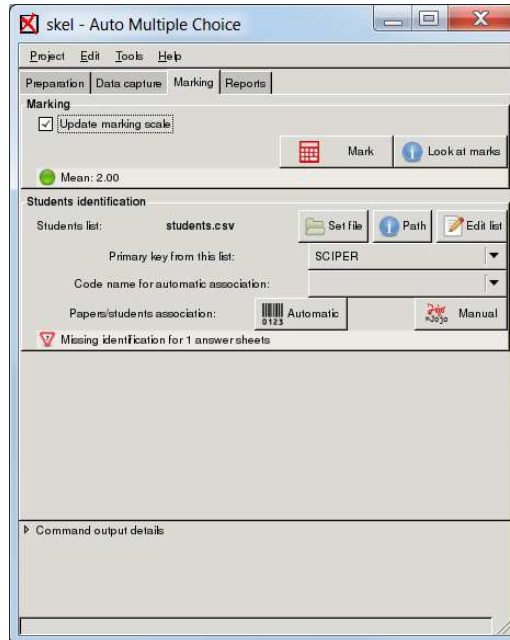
skel - Auto Multiple Choice

Project Edit Tools Help

Preparation Data capture Marking Reports

Marking

Update marking scale

Mark

Look at marks

Mean: 2.00

Students identification

Students list: students.csv

Set file

Path

Edit list

Primary key from this list: SCIPER

Code name for automatic association:

Papers/students association:

0123

Automatic

Jojo

Manual

Missing identification for 1 answer sheets

Command output details